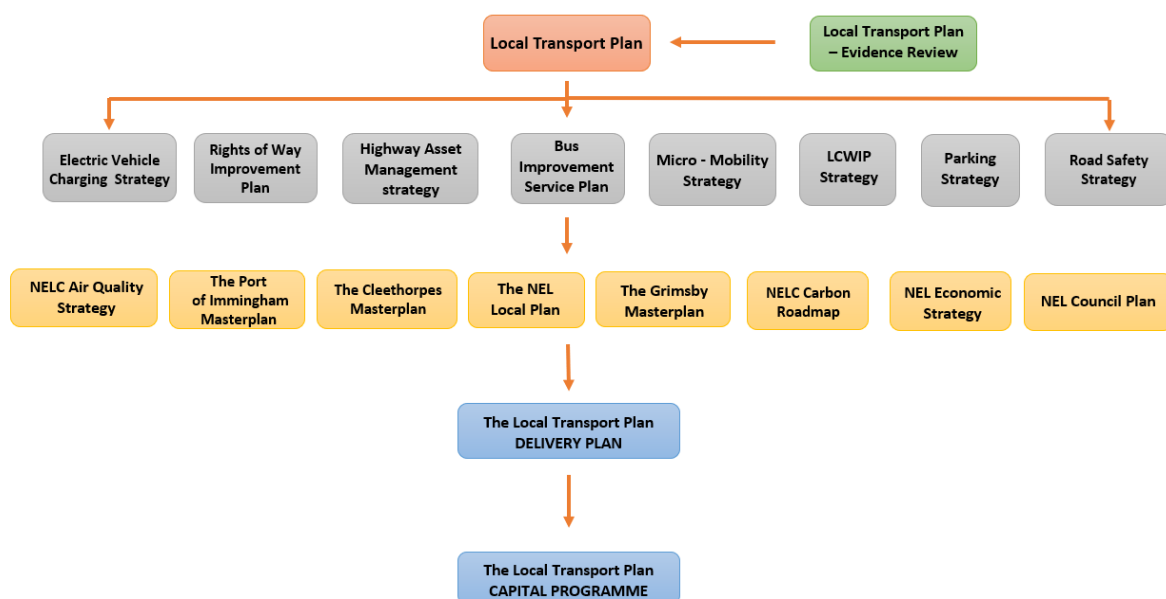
Local Transport Plan

Local Transport Plan – Evidence Review

Electric Vehicle Charging Strategy

Rights of Way Improvement Plan

Highway Asset Management strategy

Bus Improvement Service Plan

Micro - Mobility Strategy

LCWIP Strategy

Parking Strategy

Road Safety Strategy

NELC Air Quality Strategy

The Port of Immingham Masterplan

The Cleethorpes Masterplan

The NEL Local Plan

The Grimsby Masterplan

NELC Carbon Roadmap

NEL Economic Strategy

NEL Council Plan

The Local Transport Plan DELIVERY PLAN

The Local Transport Plan CAPITAL PROGRAMME